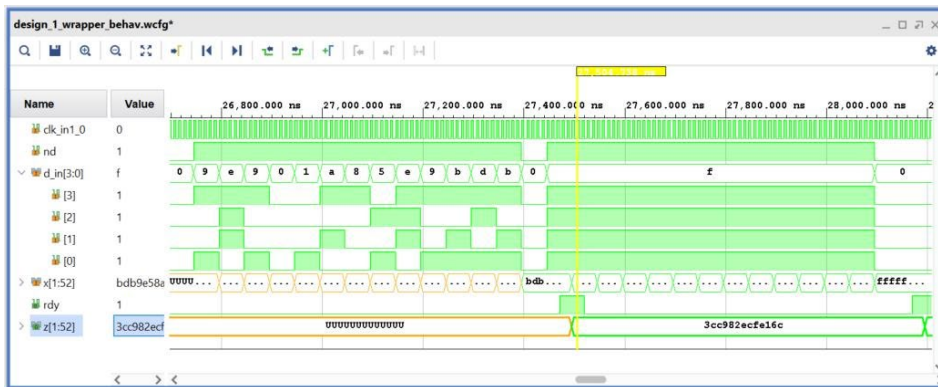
design_1_wrapper_behav.wcfg*

| Name | Value |
|---|---|
| clk_in1_0 | 0 |
| nd | 1 |
| d_in[3:0] | f |
| [3] | 1 |
| [2] | 1 |
| [1] | 1 |
| [0] | 1 |
| x[1:52] | bdb9e58a |
| rdy | 1 |
| z[1:52] | 3cc982ecf |

26,800.000 ns 27,000.000 ns 27,200.000 ns 27,400.000 ns 27,600.000 ns 27,800.000 ns 28,000.000 ns

0 9 e 9 0 1 a 8 5 e 9 b d b 0 f 0

UUUU... ... ... ... ... ... ... ... ... ... ... ... ... ... bdb... ... ... ... ... ... ... ... ... ... ... ... fffff...

UUUUUUUUUUUUU 3cc982ecfe16c